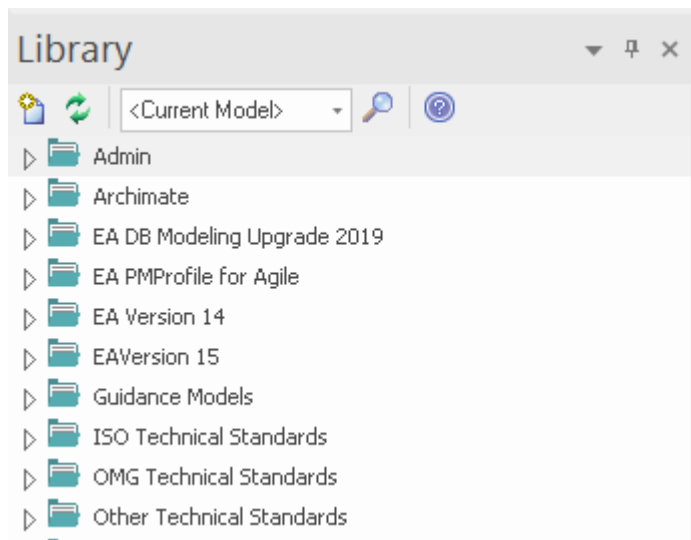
Library

<Current Model>

Admin
Archimate
EA DB Modeling Upgrade 2019
EA PMProfile for Agile
EA Version 14
EAVersion 15
Guidance Models
ISO Technical Standards
OMG Technical Standards
Other Technical Standards